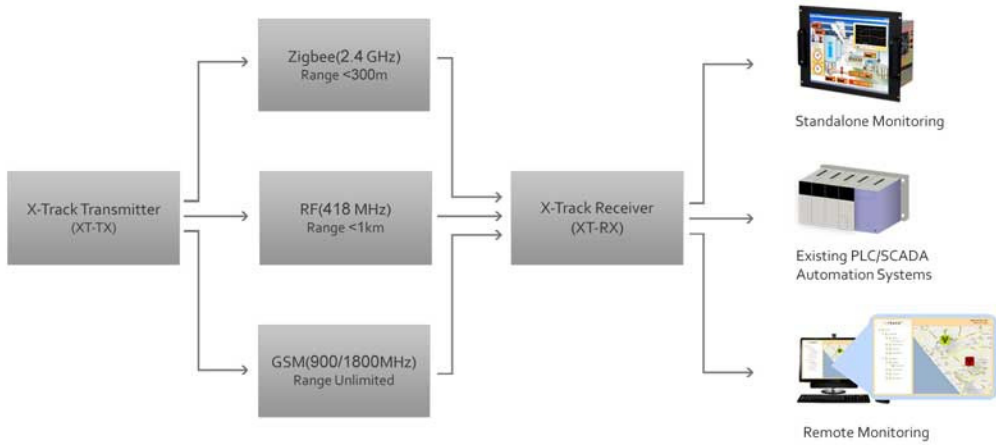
X-Track Transmitter
(XT-TX)

Zigbee(2.4 GHz)
Range <300m

RF(418 MHz)
Range <1km

GSM(900/1800MHz)
Range Unlimited

X-Track Receiver
(XT-RX)

Standalone Monitoring

Existing PLC/SCADA
Automation Systems

Remote Monitoring